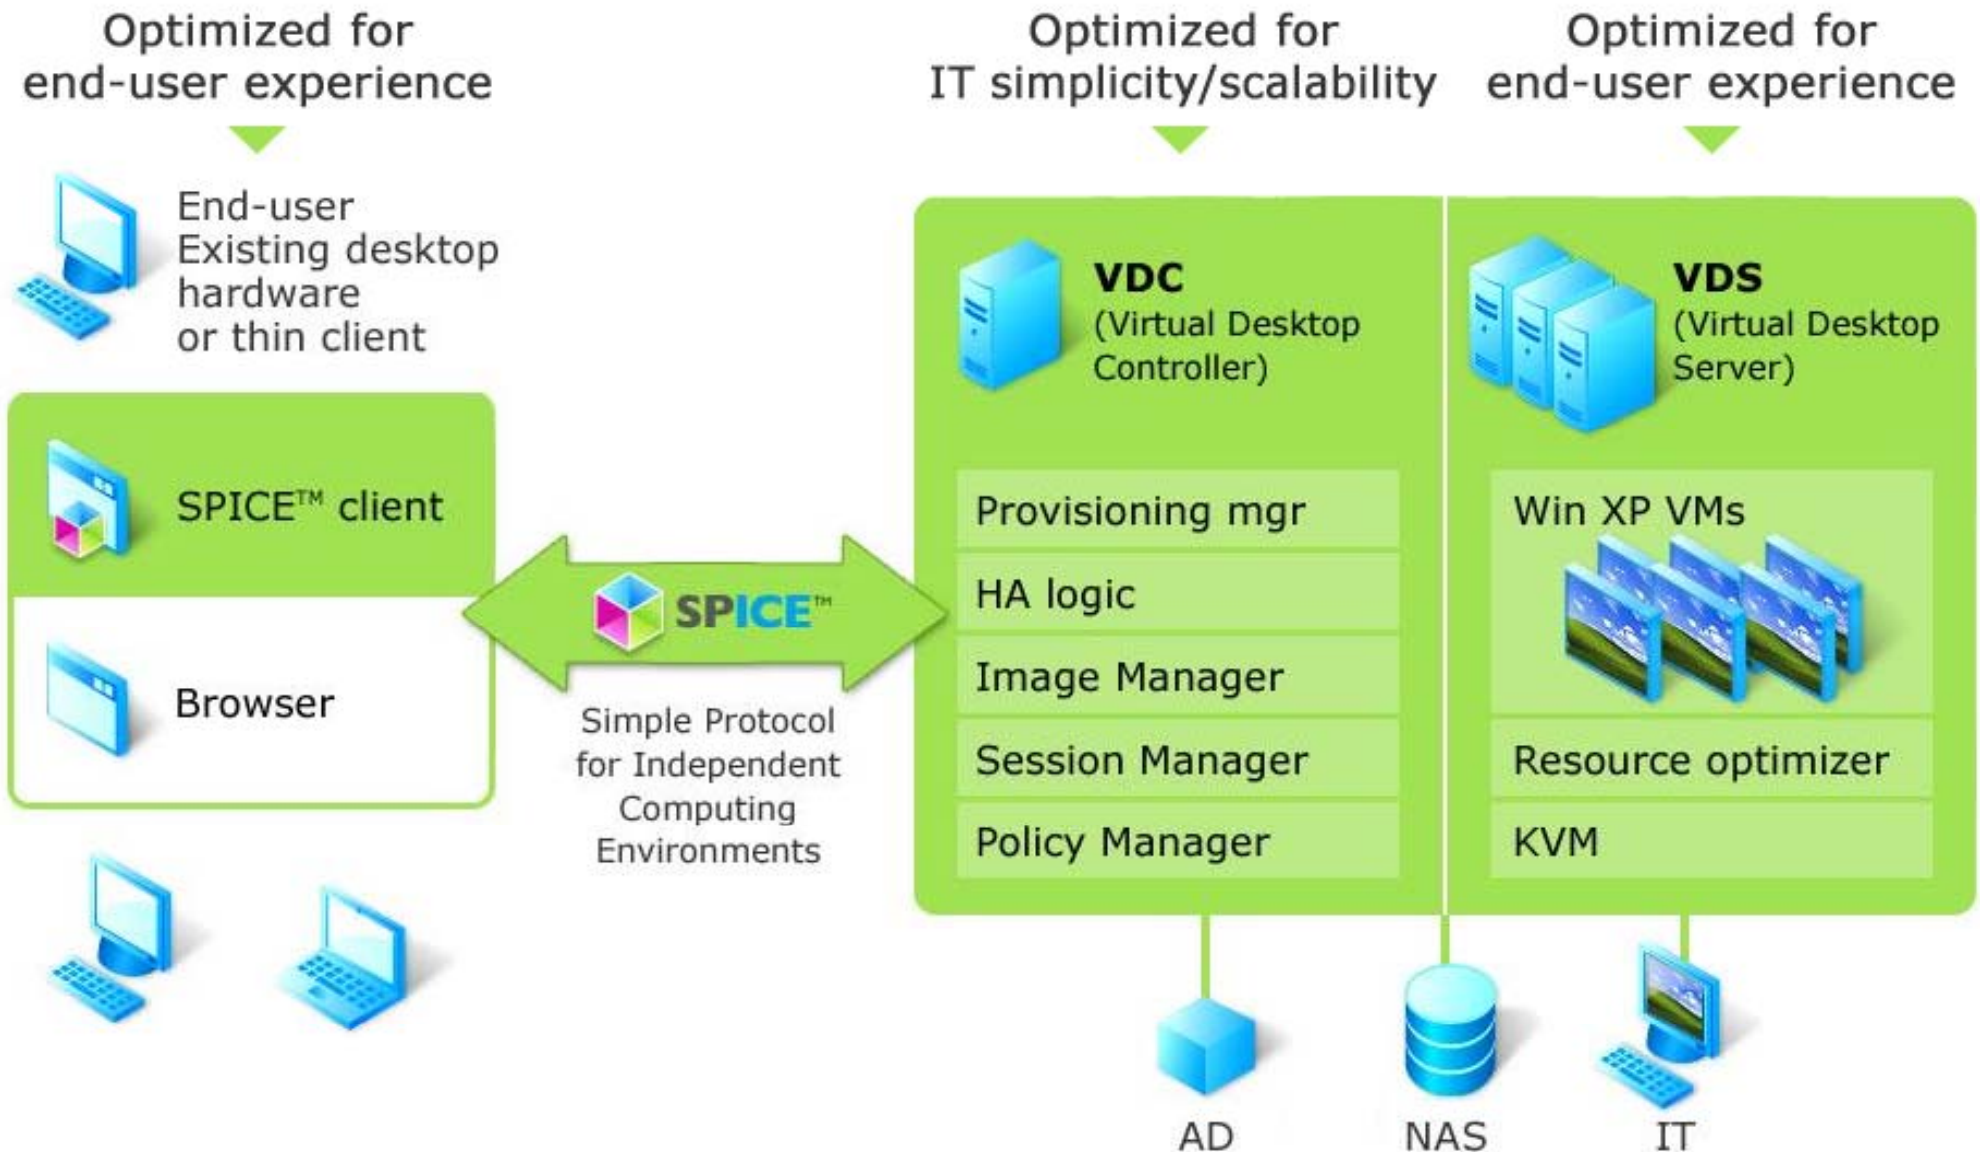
Optimized for end-user experience

Optimized for IT simplicity/scalability

Optimized for end-user experience

End-user
Existing desktop hardware
or thin client

SPICE™ client

Browser

SPICE™

Simple Protocol for Independent Computing Environments

VDC
(Virtual Desktop Controller)

Provisioning mgr

HA logic

Image Manager

Session Manager

Policy Manager

VDS
(Virtual Desktop Server)

Win XP VMs

Resource optimizer

KVM

AD

NAS

IT